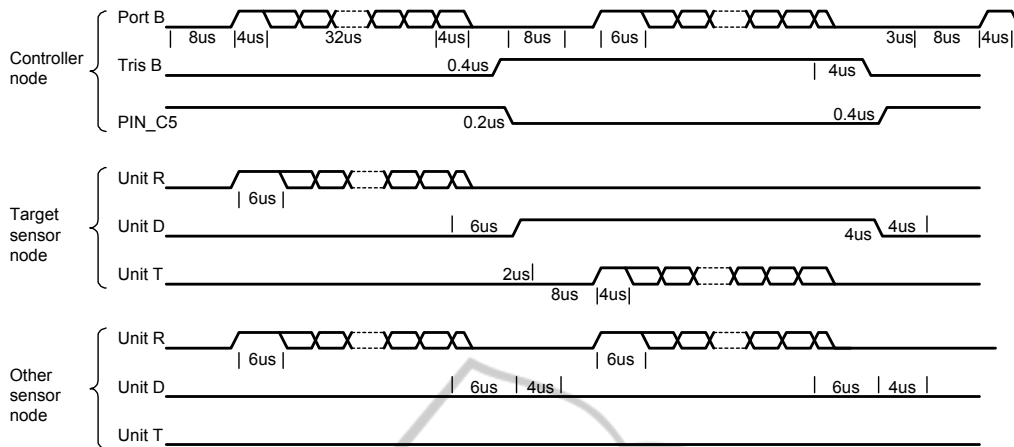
Controller node

Port B
| 8us |4us| 32us |4us| | 8us | | 6us | 3us| 8us |4us|

Tris B
0.4us
| 4us

PIN_C5
0.2us
0.4us

Target sensor node

Unit R
| 6us |

Unit D
| 6us
4us 4us |

Unit T
2us|
8us |4us|

Other sensor node

Unit R
| 6us |
| 6us |

Unit D
| 6us | 4us |
| 6us | 4us |

Unit T